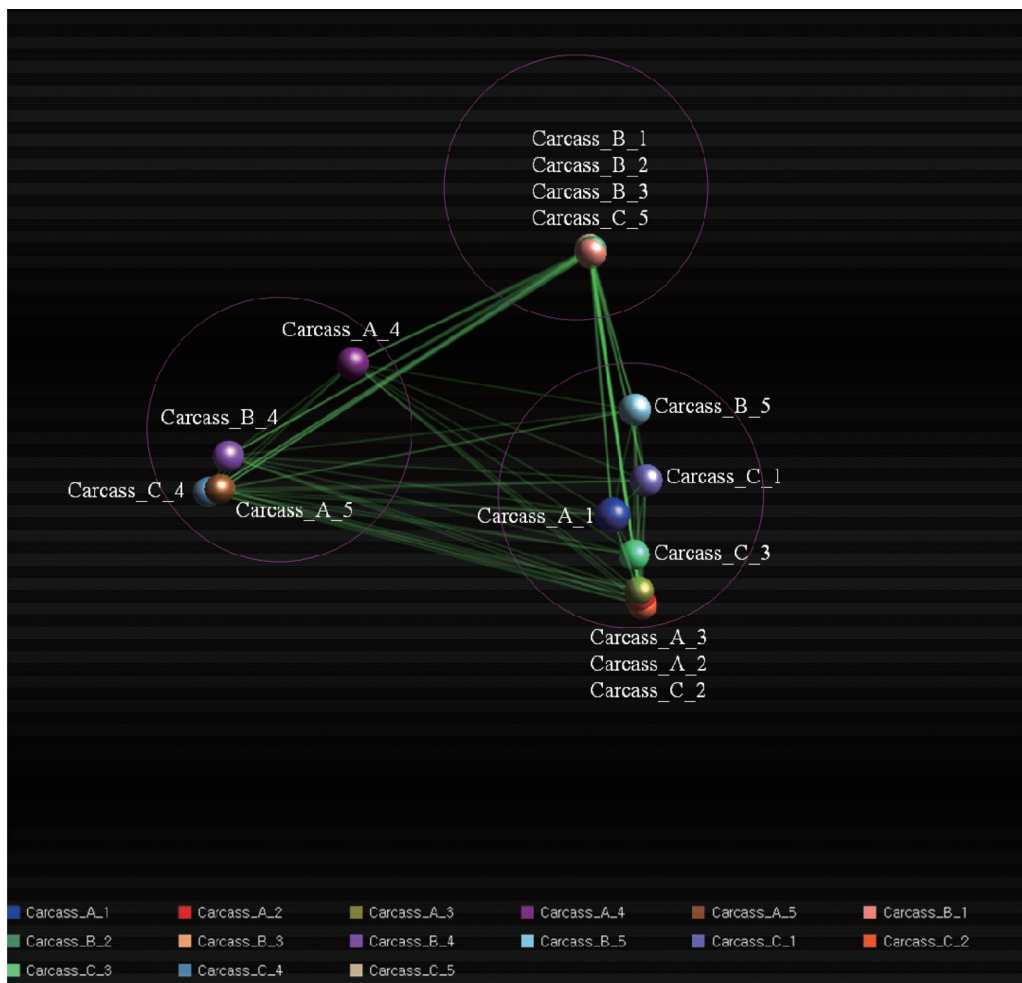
Carcass_B_1
Carcass_B_2
Carcass_B_3
Carcass_C_5

Carcass_A_4

Carcass_B_4

Carcass_C_4

Carcass_A_5

Carcass_B_5

Carcass_C_1

Carcass_A_1

Carcass_C_3

Carcass_A_3
Carcass_A_2
Carcass_C_2

Carcass_A_1 Carcass_A_2 Carcass_A_3 Carcass_A_4 Carcass_A_5 Carcass_B_1
Carcass_B_2 Carcass_B_3 Carcass_B_4 Carcass_B_5 Carcass_C_1 Carcass_C_2
Carcass_C_3 Carcass_C_4 Carcass_C_5